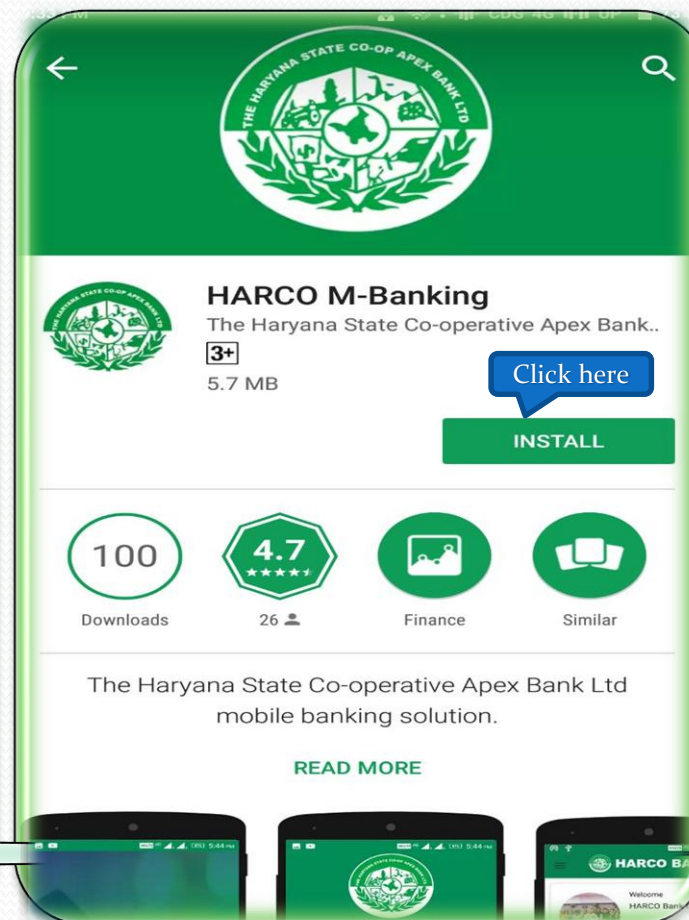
THE HARYANA STATE CO-OP APEX BANK LTD

HARCO M-Banking

The Haryana State Co-operative Apex Bank..

3+

5.7 MB

Click here

INSTALL

100

Downloads

4.7

26

Finance

Similar

The Haryana State Co-operative Apex Bank Ltd mobile banking solution.

READ MORE

HARCO BA

Welcome

HARCO Bank